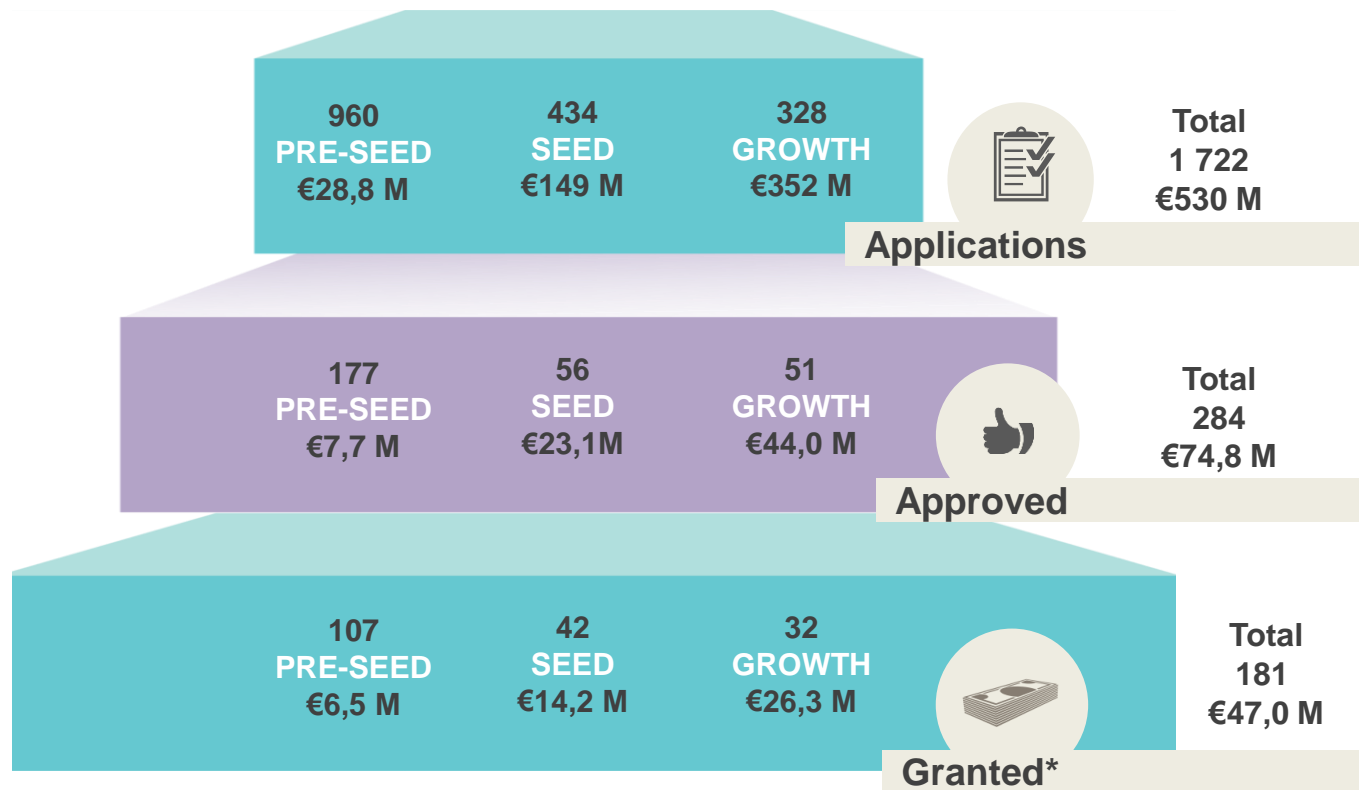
960
PRE-SEED
€28,8 M

434
SEED
€149 M

328
GROWTH
€352 M

Total
1 722
€530 M

Applications

177
PRE-SEED
€7,7 M

56
SEED
€23,1M

51
GROWTH
€44,0 M

Total
284
€74,8 M

Approved

107
PRE-SEED
€6,5 M

42
SEED
€14,2 M

32
GROWTH
€26,3 M

Total
181
€47,0 M

Granted*